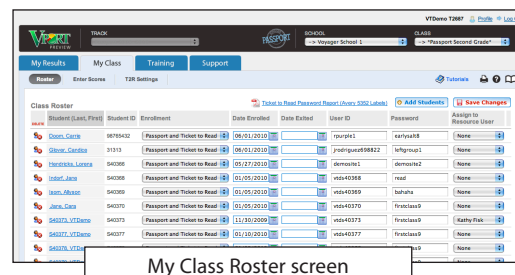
VTDemo T2687 | Profile | Log

VPORT PREVIEW

TRACK

PASSPORT

SCHOOL
--> Voyager School 1

CLASS
--> *Passport Second Grade*

My Results | My Class | Training | Support

Roster | Enter Scores | T2R Settings

Tutorials

Class Roster

Ticket to Read Password Report (Avery 5352 Labels)

Add Students | Save Changes

| DELETE | Student (Last, First) | Student ID | Enrollment | Date Enrolled | Date Exited | User ID | Password | Assign to Resource User |
|---|---|---|---|---|---|---|---|---|
| | Doom, Carrie | 98765432 | Passport and Ticket to Read | 08/01/2010 | | rpurple1 | earlysalt8 | None |
| | Glaver, Candice | 31313 | Passport and Ticket to Read | 08/01/2010 | | jrodriguez698822 | leftgroup1 | None |
| | Hendricks, Lorena | S40366 | Passport and Ticket to Read | 05/27/2010 | | demosite1 | demosite2 | None |
| | Indorf, Jane | S40368 | Passport and Ticket to Read | 01/05/2010 | | vtds40368 | read | None |
| | Ison, Allyson | S40369 | Passport and Ticket to Read | 01/05/2010 | | vtds40369 | bahaha | None |
| | Jans, Cara | S40370 | Passport and Ticket to Read | 01/05/2010 | | vtds40370 | firstclass9 | None |
| | S40373, VTDemo | S40373 | Passport and Ticket to Read | 11/30/2009 | | vtds40373 | firstclass9 | Kathy Fisk |
| | S40377, VTDemo | S40377 | Passport and Ticket to Read | 01/10/2010 | | vtds40377 | firstclass9 | None |
| | S40376, VTDemo | | | | | | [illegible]s9 | None |
| | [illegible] | | | | | | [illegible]s9 | None |

My Class Roster screen